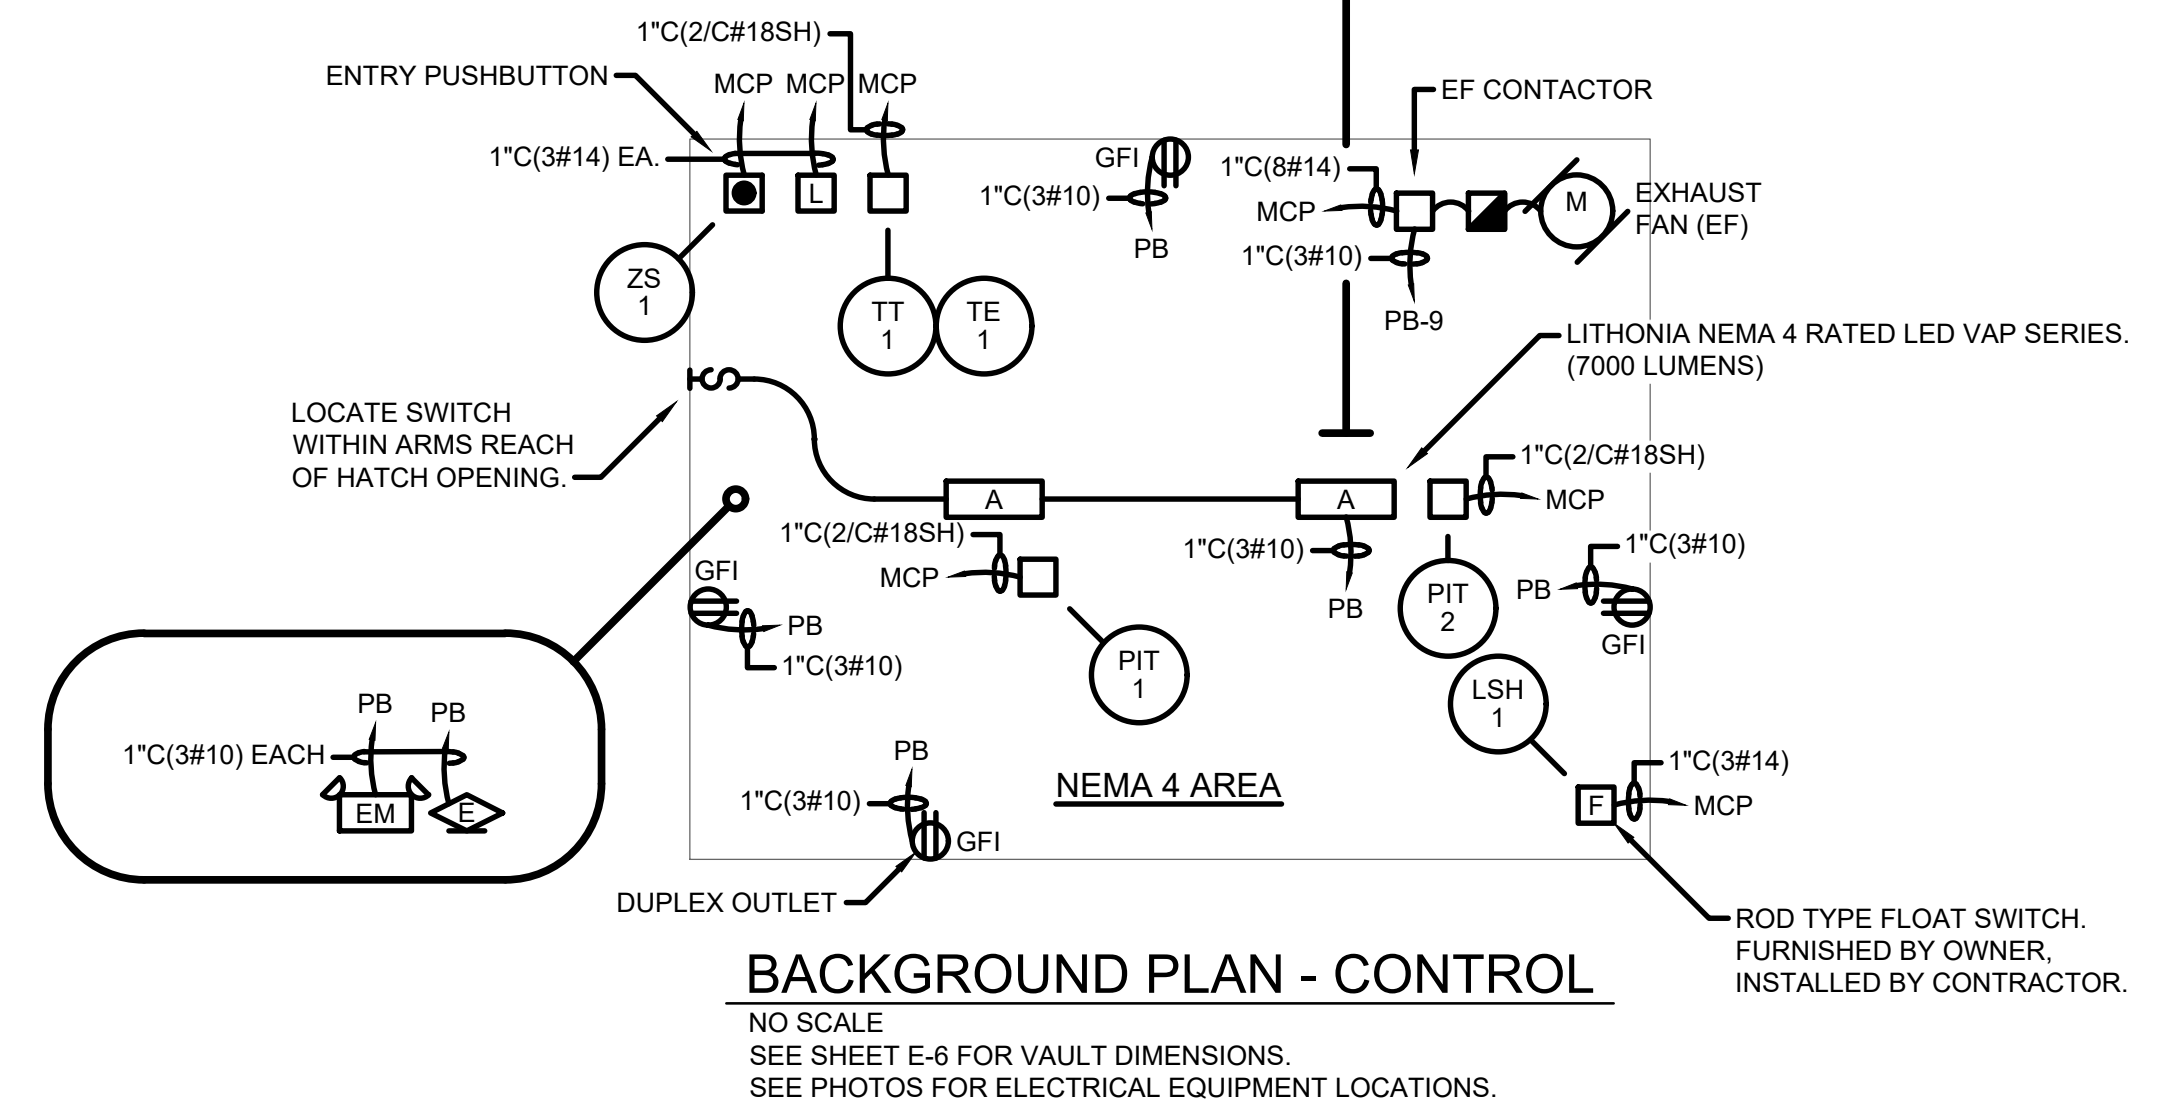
1"C(2/C#18SH)
ENTRY PUSHBUTTON
MCP MCP MCP
1"C(3#14) EA.
L
ZS
1
TT
1
TE
1
GFI
1"C(3#10)
PB
EF CONTACTOR
1"C(8#14)
MCP
M
EXHAUST FAN (EF)
1"C(3#10)
PB-9
LITHONIA NEMA 4 RATED LED VAP SERIES. (7000 LUMENS)
S
LOCATE SWITCH WITHIN ARMS REACH OF HATCH OPENING.
A
A
1"C(2/C#18SH)
MCP
1"C(2/C#18SH)
MCP
1"C(3#10)
PB
1"C(3#10)
PB
GFI
GFI
PB
1"C(3#10)
PIT
1
PIT
2
LSH
1
PB
PB
1"C(3#10) EACH
EM
E
PB
1"C(3#10)
GFI
NEMA 4 AREA
1"C(3#14)
F
MCP
DUPLEX OUTLET
ROD TYPE FLOAT SWITCH. FURNISHED BY OWNER, INSTALLED BY CONTRACTOR.
BACKGROUND PLAN - CONTROL
NO SCALE
SEE SHEET E-6 FOR VAULT DIMENSIONS.
SEE PHOTOS FOR ELECTRICAL EQUIPMENT LOCATIONS.